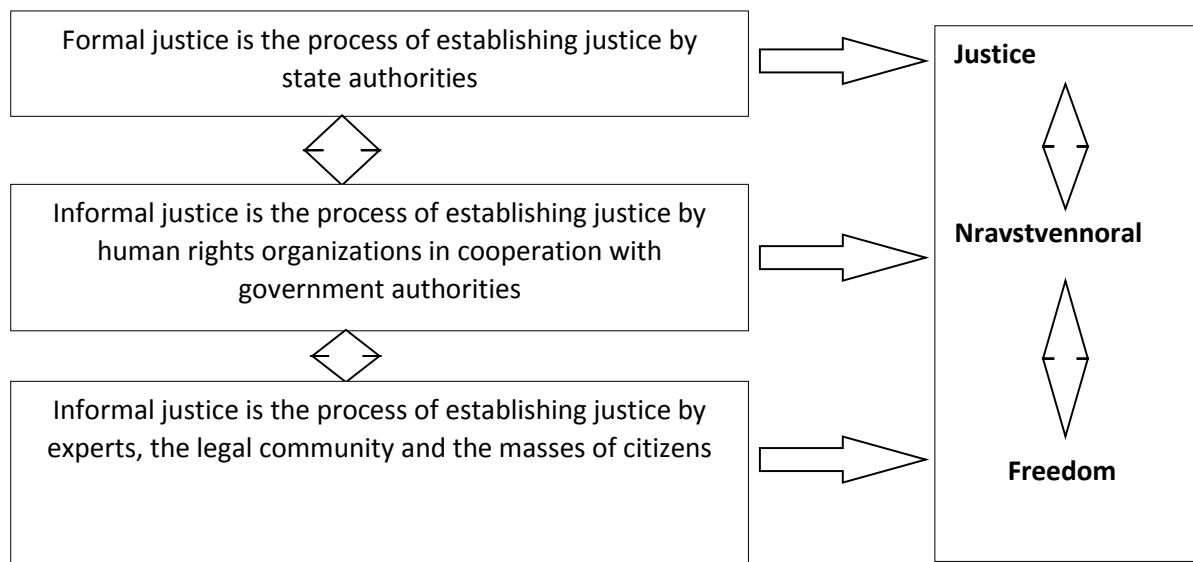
Formal justice is the process of establishing justice by state authorities

Informal justice is the process of establishing justice by human rights organizations in cooperation with government authorities

Informal justice is the process of establishing justice by experts, the legal community and the masses of citizens

**Justice**

**Nravstvennoral**

**Freedom**